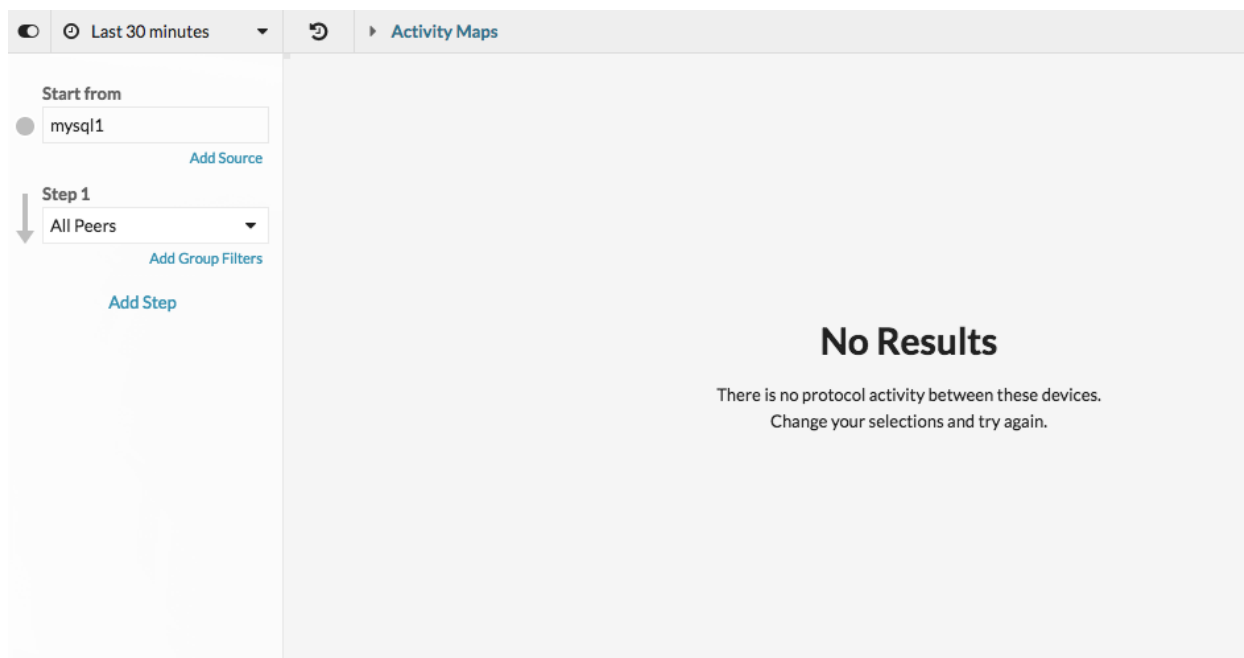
Last 30 minutes

Activity Maps

Start from

mysql1

Add Source

Step 1

All Peers

Add Group Filters

Add Step

No Results

There is no protocol activity between these devices.
Change your selections and try again.